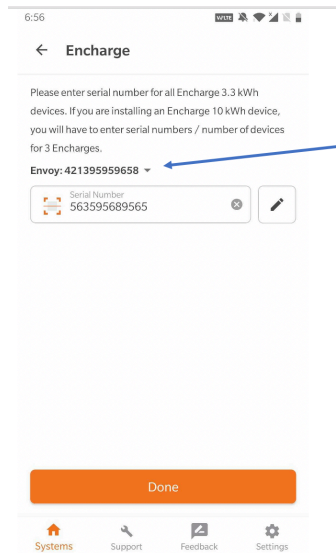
6:56

Encharge

Please enter serial number for all Encharge 3.3 kWh devices. If you are installing an Encharge 10 kWh device, you will have to enter serial numbers / number of devices for 3 Encharges.

Envoy: 421395959658

Serial Number
563595689565

Done

Systems
Support
Feedback
Settings